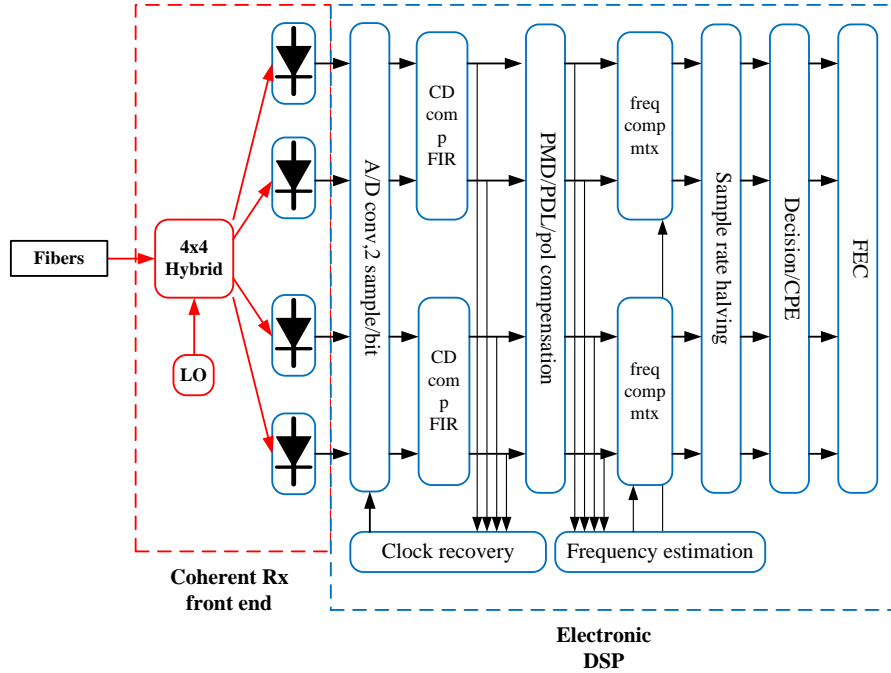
Fibers

4x4
Hybrid

LO

A/D conv,2 sample/bit

CD
com
p
FIR

CD
com
p
FIR

PMD/PDL/pol compensation

freq
comp
mtx

freq
comp
mtx

Sample rate halving

Decision/CPE

FEC

Clock recovery

Frequency estimation

Coherent Rx
front end

Electronic
DSP